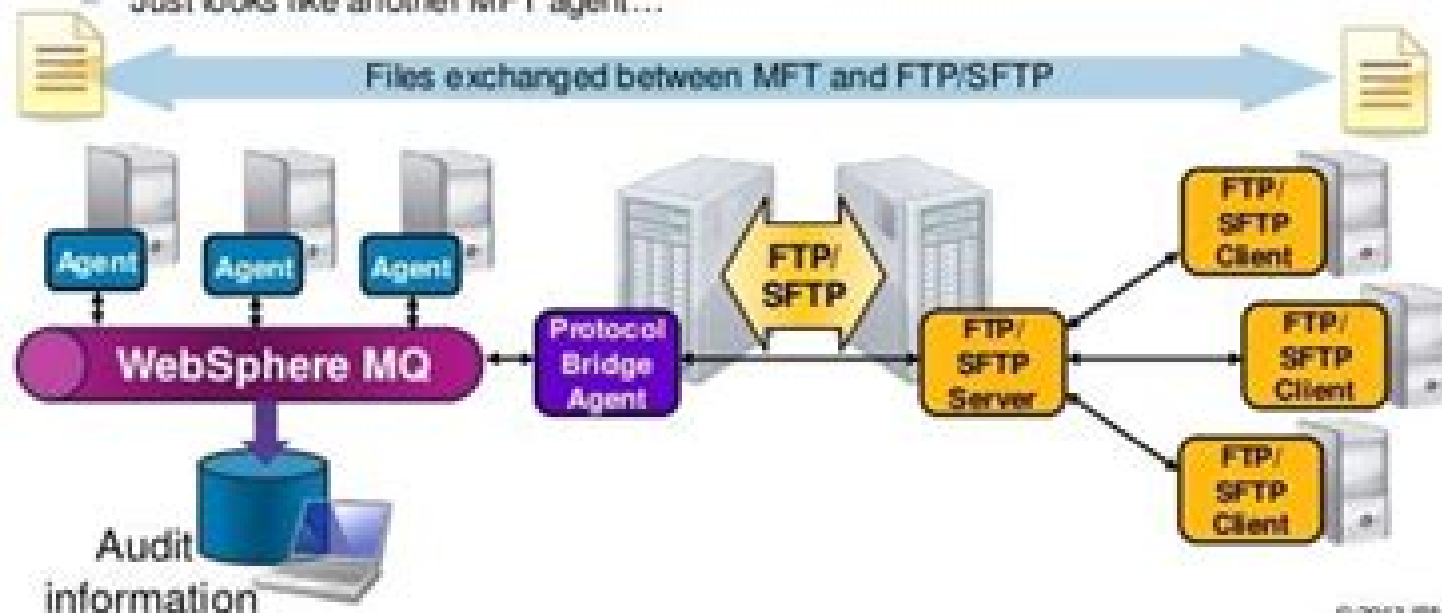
Just looks like another MFT agent…

Files exchanged between MFT and FTP/SFTP

Agent

Agent

Agent

WebSphere MQ

Audit information

Protocol Bridge Agent

FTP/ SFTP

FTP/ SFTP Server

FTP/ SFTP Client

FTP/ SFTP Client

FTP/ SFTP Client

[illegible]